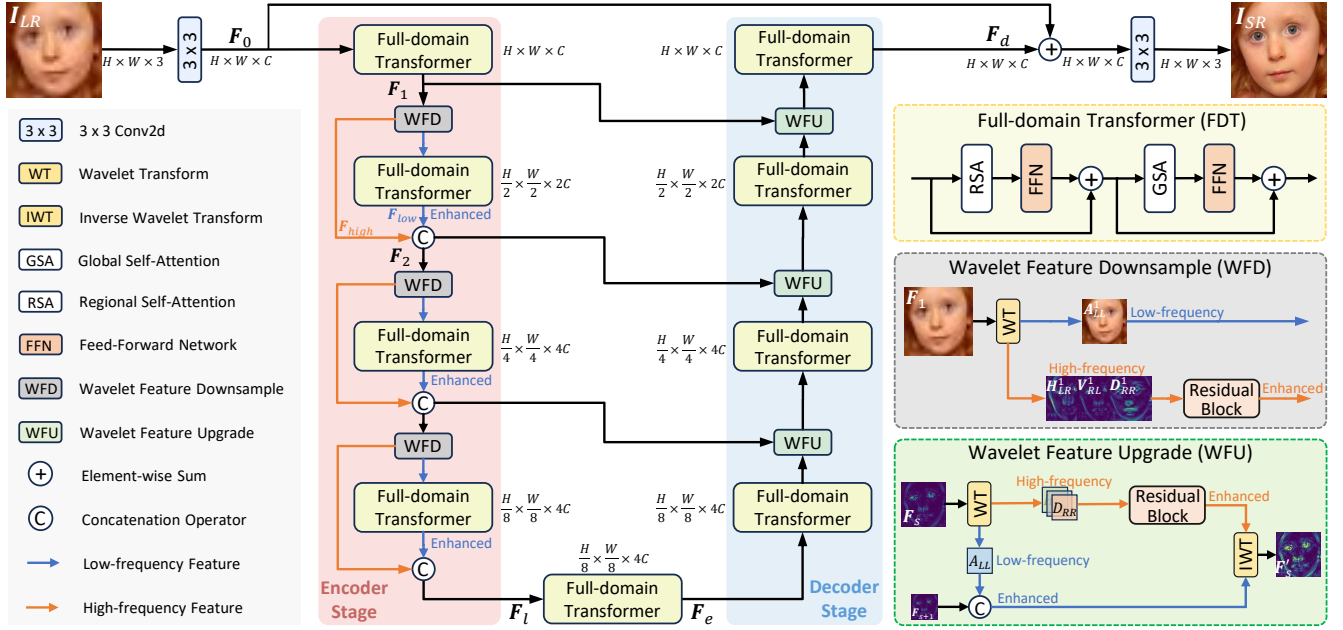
$I_{LR}$

$H \times W \times 3$

3 x 3

$F_0$

$H \times W \times C$

Full-domain Transformer

$H \times W \times C$

$H \times W \times C$

Full-domain Transformer

$F_d$

$H \times W \times C$

$H \times W \times C$

3 x 3

$H \times W \times 3$

$I_{SR}$

$F_1$

WFD

WFU

Full-domain Transformer

$\frac{H}{2} \times \frac{W}{2} \times 2C$

$\frac{H}{2} \times \frac{W}{2} \times 2C$

Full-domain Transformer

$F_{low}$ Enhanced

$F_{high}$

C

$F_2$

WFD

WFU

Full-domain Transformer

$\frac{H}{4} \times \frac{W}{4} \times 4C$

$\frac{H}{4} \times \frac{W}{4} \times 4C$

Full-domain Transformer

Enhanced

C

WFD

WFU

Full-domain Transformer

$\frac{H}{8} \times \frac{W}{8} \times 4C$

$\frac{H}{8} \times \frac{W}{8} \times 4C$

Full-domain Transformer

Enhanced

C

$\frac{H}{8} \times \frac{W}{8} \times 4C$

Full-domain Transformer

$F_l$

$F_e$

Encoder Stage

Decoder Stage

3 x 3 — 3 x 3 Conv2d
WT — Wavelet Transform
IWT — Inverse Wavelet Transform
GSA — Global Self-Attention
RSA — Regional Self-Attention
FFN — Feed-Forward Network
WFD — Wavelet Feature Downsample
WFU — Wavelet Feature Upgrade
+ — Element-wise Sum
C — Concatenation Operator
Low-frequency Feature
High-frequency Feature

Full-domain Transformer (FDT)

RSA FFN GSA FFN

Wavelet Feature Downsample (WFD)

$F_1$

WT

$A^1_{LL}$ Low-frequency

High-frequency

$H^1_{LR}$ $V^1_{RL}$ $D^1_{RR}$

Residual Block

Enhanced

Wavelet Feature Upgrade (WFU)

$F_S$

WT

High-frequency

$D_{RR}$

Residual Block

Enhanced

$A_{LL}$ Low-frequency

IWT

$F'_S$

$F_{s+1}$

C

Enhanced